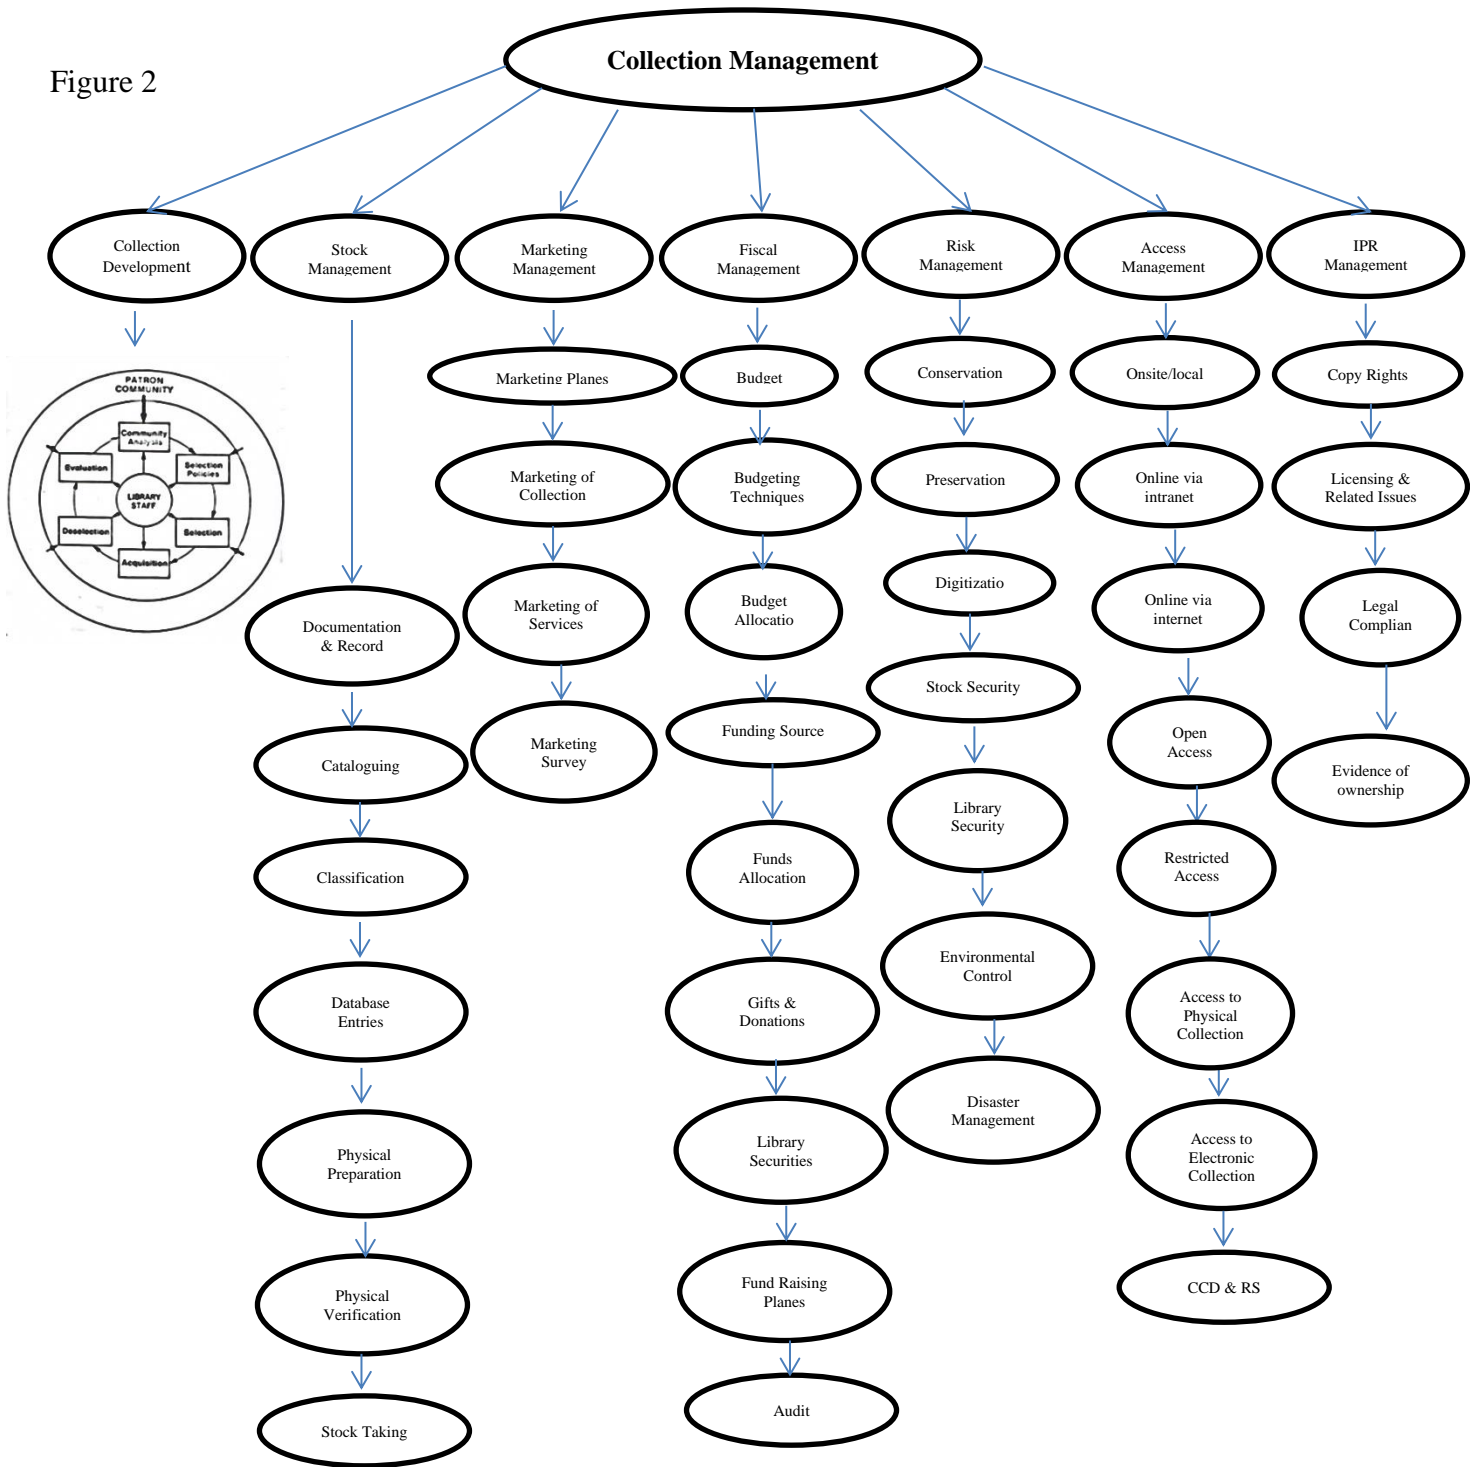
Figure 2

Collection Management

Collection Development

PATRON COMMUNITY
Community Analysis
Selection Policies
Selection
Acquisition
Deselection
Evaluation
LIBRARY STAFF

Stock Management
Documentation & Record
Cataloguing
Classification
Database Entries
Physical Preparation
Physical Verification
Stock Taking

Marketing Management
Marketing Planes
Marketing of Collection
Marketing of Services
Marketing Survey

Fiscal Management
Budget
Budgeting Techniques
Budget Allocatio
Funding Source
Funds Allocation
Gifts & Donations
Library Securities
Fund Raising Planes
Audit

Risk Management
Conservation
Preservation
Digitizatio
Stock Security
Library Security
Environmental Control
Disaster Management

Access Management
Onsite/local
Online via intranet
Online via internet
Open Access
Restricted Access
Access to Physical Collection
Access to Electronic Collection
CCD & RS

IPR Management
Copy Rights
Licensing & Related Issues
Legal Complian
Evidence of ownership